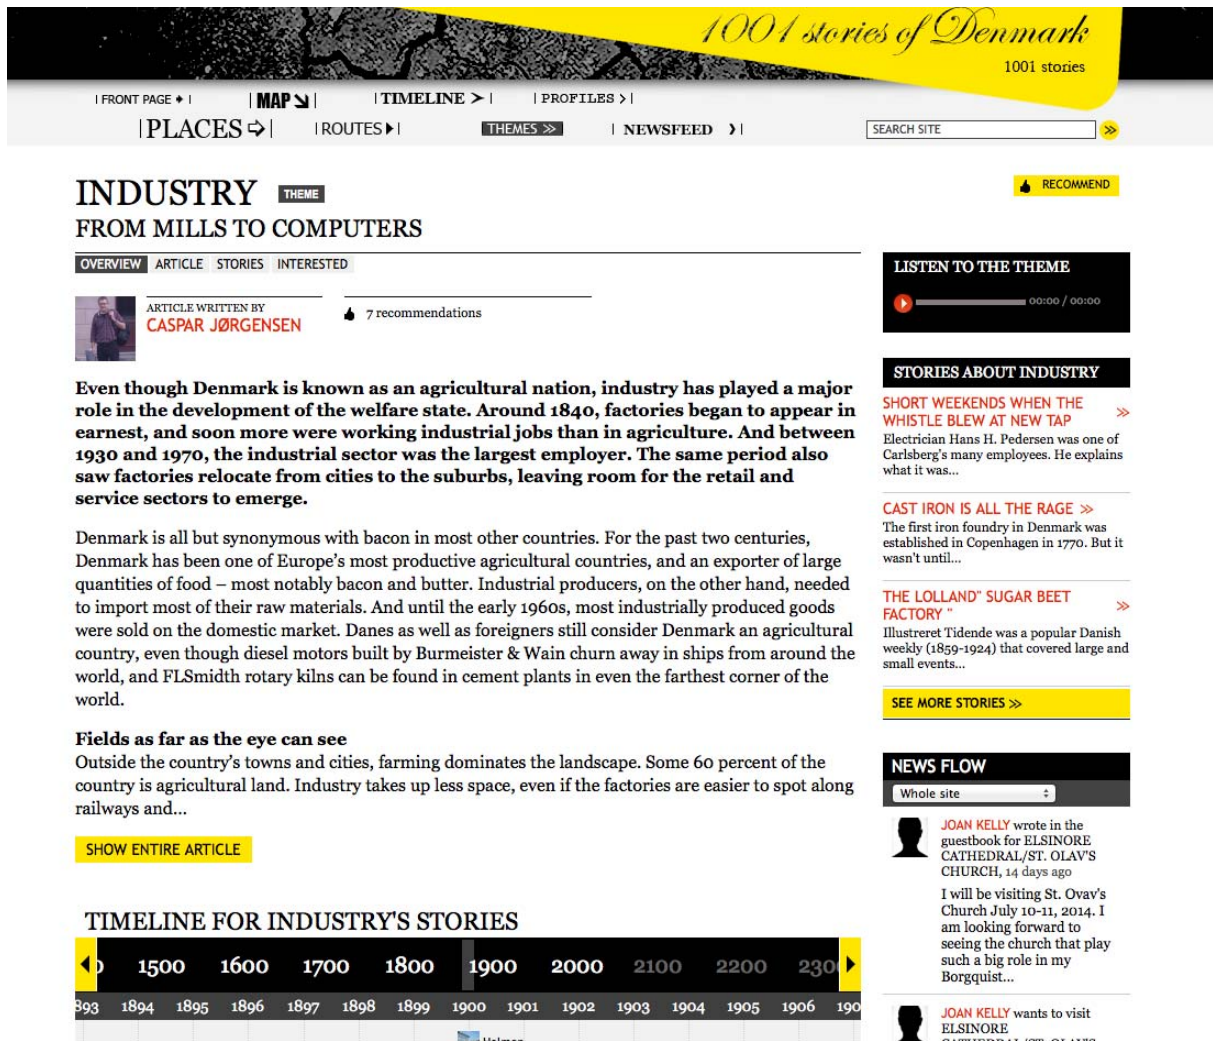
1001 stories of Denmark
1001 stories

| FRONT PAGE ♦ | | MAP ↘ | | TIMELINE ➤ | | PROFILES › |
| PLACES ⇨ | | ROUTES ▸ | THEMES ≫ | NEWSFEED › |
SEARCH SITE ≫

INDUSTRY THEME
FROM MILLS TO COMPUTERS

RECOMMEND

OVERVIEW ARTICLE STORIES INTERESTED

ARTICLE WRITTEN BY
CASPAR JØRGENSEN

7 recommendations

Even though Denmark is known as an agricultural nation, industry has played a major role in the development of the welfare state. Around 1840, factories began to appear in earnest, and soon more were working industrial jobs than in agriculture. And between 1930 and 1970, the industrial sector was the largest employer. The same period also saw factories relocate from cities to the suburbs, leaving room for the retail and service sectors to emerge.

Denmark is all but synonymous with bacon in most other countries. For the past two centuries, Denmark has been one of Europe's most productive agricultural countries, and an exporter of large quantities of food – most notably bacon and butter. Industrial producers, on the other hand, needed to import most of their raw materials. And until the early 1960s, most industrially produced goods were sold on the domestic market. Danes as well as foreigners still consider Denmark an agricultural country, even though diesel motors built by Burmeister & Wain churn away in ships from around the world, and FLSmidth rotary kilns can be found in cement plants in even the farthest corner of the world.

Fields as far as the eye can see
Outside the country's towns and cities, farming dominates the landscape. Some 60 percent of the country is agricultural land. Industry takes up less space, even if the factories are easier to spot along railways and...

SHOW ENTIRE ARTICLE

TIMELINE FOR INDUSTRY'S STORIES
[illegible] 1500 1600 1700 1800 1900 2000 2100 2200 230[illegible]
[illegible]93 1894 1895 1896 1897 1898 1899 1900 1901 1902 1903 1904 1905 1906 190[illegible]

LISTEN TO THE THEME
00:00 / 00:00

STORIES ABOUT INDUSTRY
SHORT WEEKENDS WHEN THE WHISTLE BLEW AT NEW TAP ≫
Electrician Hans H. Pedersen was one of Carlsberg's many employees. He explains what it was...

CAST IRON IS ALL THE RAGE ≫
The first iron foundry in Denmark was established in Copenhagen in 1770. But it wasn't until...

THE LOLLAND" SUGAR BEET FACTORY " ≫
Illustreret Tidende was a popular Danish weekly (1859-1924) that covered large and small events...

SEE MORE STORIES ≫

NEWS FLOW
Whole site
JOAN KELLY wrote in the guestbook for ELSINORE CATHEDRAL/ST. OLAV'S CHURCH, 14 days ago
I will be visiting St. Ovav's Church July 10-11, 2014. I am looking forward to seeing the church that play such a big role in my Borgquist...

JOAN KELLY wants to visit ELSINORE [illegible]